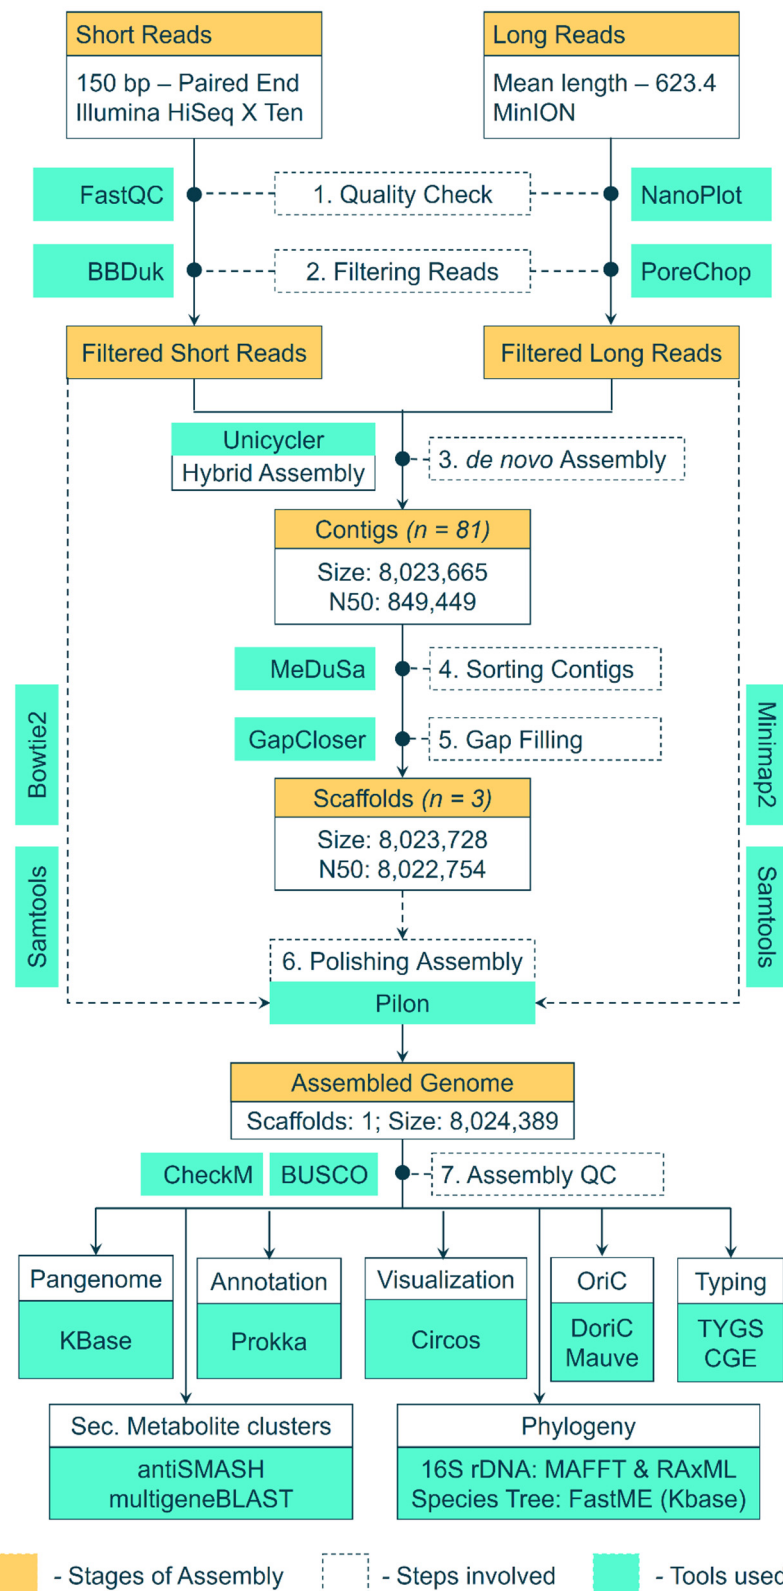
Short Reads
150 bp – Paired End
Illumina HiSeq X Ten

Long Reads
Mean length – 623.4
MinION

FastQC
1. Quality Check
NanoPlot

BBDuk
2. Filtering Reads
PoreChop

Filtered Short Reads
Filtered Long Reads

Unicycler
Hybrid Assembly
3. *de novo* Assembly

Contigs (n = 81)
Size: 8,023,665
N50: 849,449

MeDuSa
4. Sorting Contigs

GapCloser
5. Gap Filling

Bowtie2
Samtools
Minimap2
Samtools

Scaffolds (n = 3)
Size: 8,023,728
N50: 8,022,754

6. Polishing Assembly
Pilon

Assembled Genome
Scaffolds: 1; Size: 8,024,389

CheckM
BUSCO
7. Assembly QC

Pangenome
KBase

Annotation
Prokka

Visualization
Circos

OriC
DoriC
Mauve

Typing
TYGS
CGE

Sec. Metabolite clusters
antiSMASH
multigeneBLAST

Phylogeny
16S rDNA: MAFFT & RAxML
Species Tree: FastME (Kbase)

- Stages of Assembly
- Steps involved
- Tools used